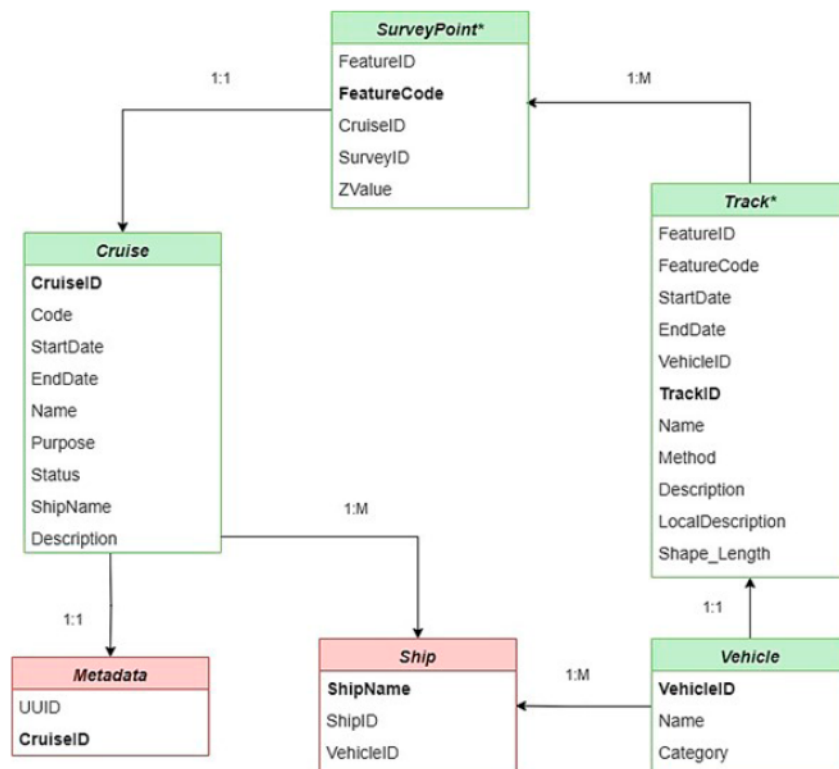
SurveyPoint*
FeatureID
FeatureCode
CruiseID
SurveyID
ZValue

1:1

1:M

Track*
FeatureID
FeatureCode
StartDate
EndDate
VehicleID
TrackID
Name
Method
Description
LocalDescription
Shape_Length

Cruise
CruiseID
Code
StartDate
EndDate
Name
Purpose
Status
ShipName
Description

1:M

1:1

1:1

1:M

Metadata
UUID
CruiseID

Ship
ShipName
ShipID
VehicleID

Vehicle
VehicleID
Name
Category